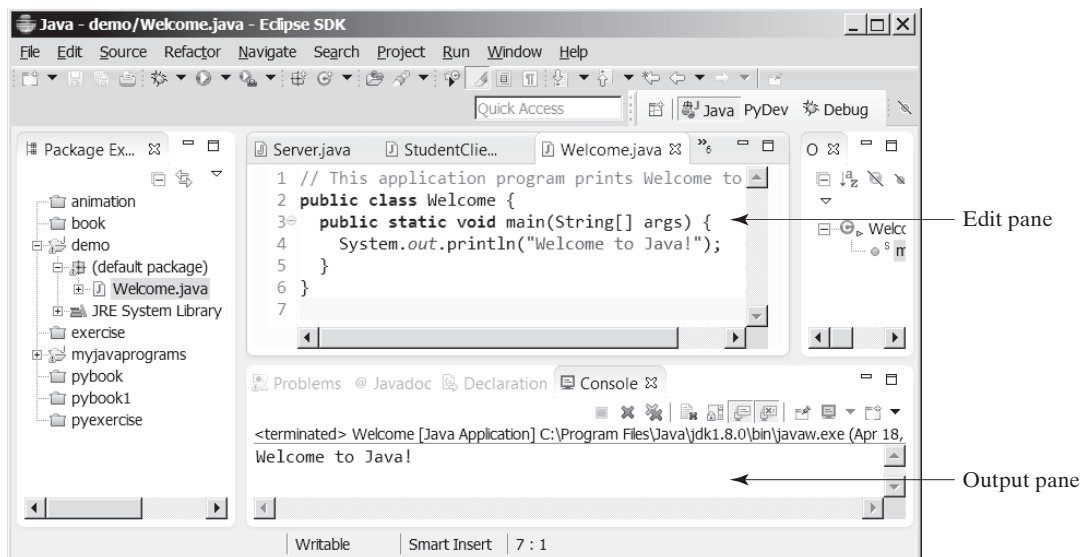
Java - demo/Welcome.java - Eclipse SDK

File Edit Source Refactor Navigate Search Project Run Window Help

Quick Access

Java PyDev Debug

Package Ex...

animation
book
demo
(default package)
Welcome.java
JRE System Library
exercise
myjavaprograms
pybook
pybook1
pyexercise

Server.java StudentClie... Welcome.java

1 // This application program prints Welcome to
2 public class Welcome {
3 public static void main(String[] args) {
4 System.out.println("Welcome to Java!");
5 }
6 }
7

O

Welco

Edit pane

Problems @ Javadoc Declaration Console

<terminated> Welcome [Java Application] C:\Program Files\Java\jdk1.8.0\bin\javaw.exe (Apr 18,
Welcome to Java!

Output pane

Writable Smart Insert 7 : 1